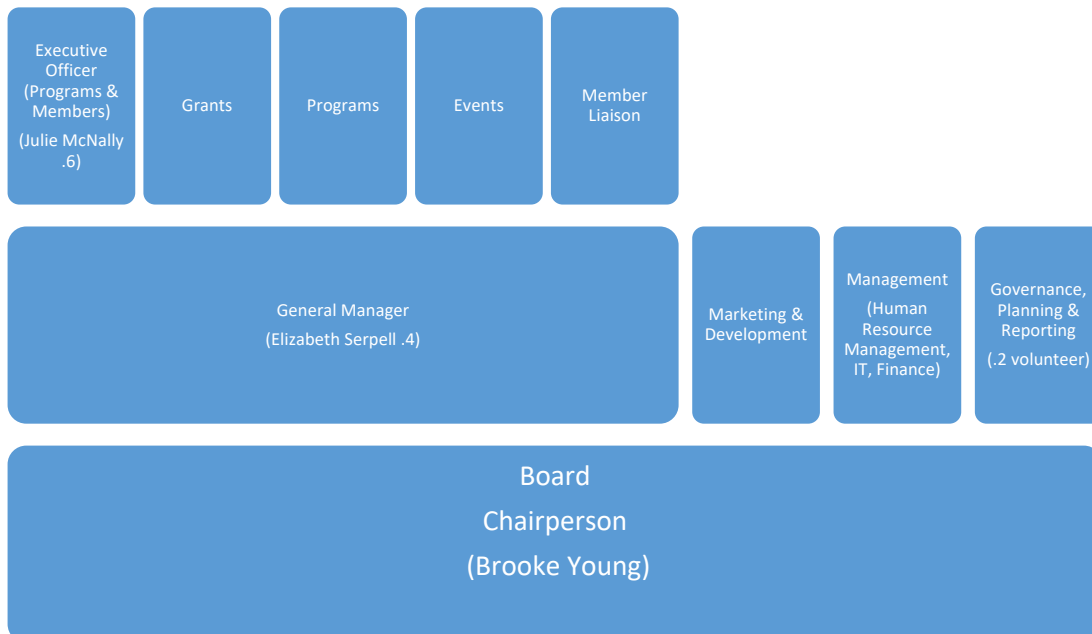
Executive Officer (Programs & Members)

(Julie McNally .6)

Grants

Programs

Events

Member Liaison

General Manager

(Elizabeth Serpell .4)

Marketing & Development

Management

(Human Resource Management, IT, Finance)

Governance, Planning & Reporting

(.2 volunteer)

Board

Chairperson

(Brooke Young)